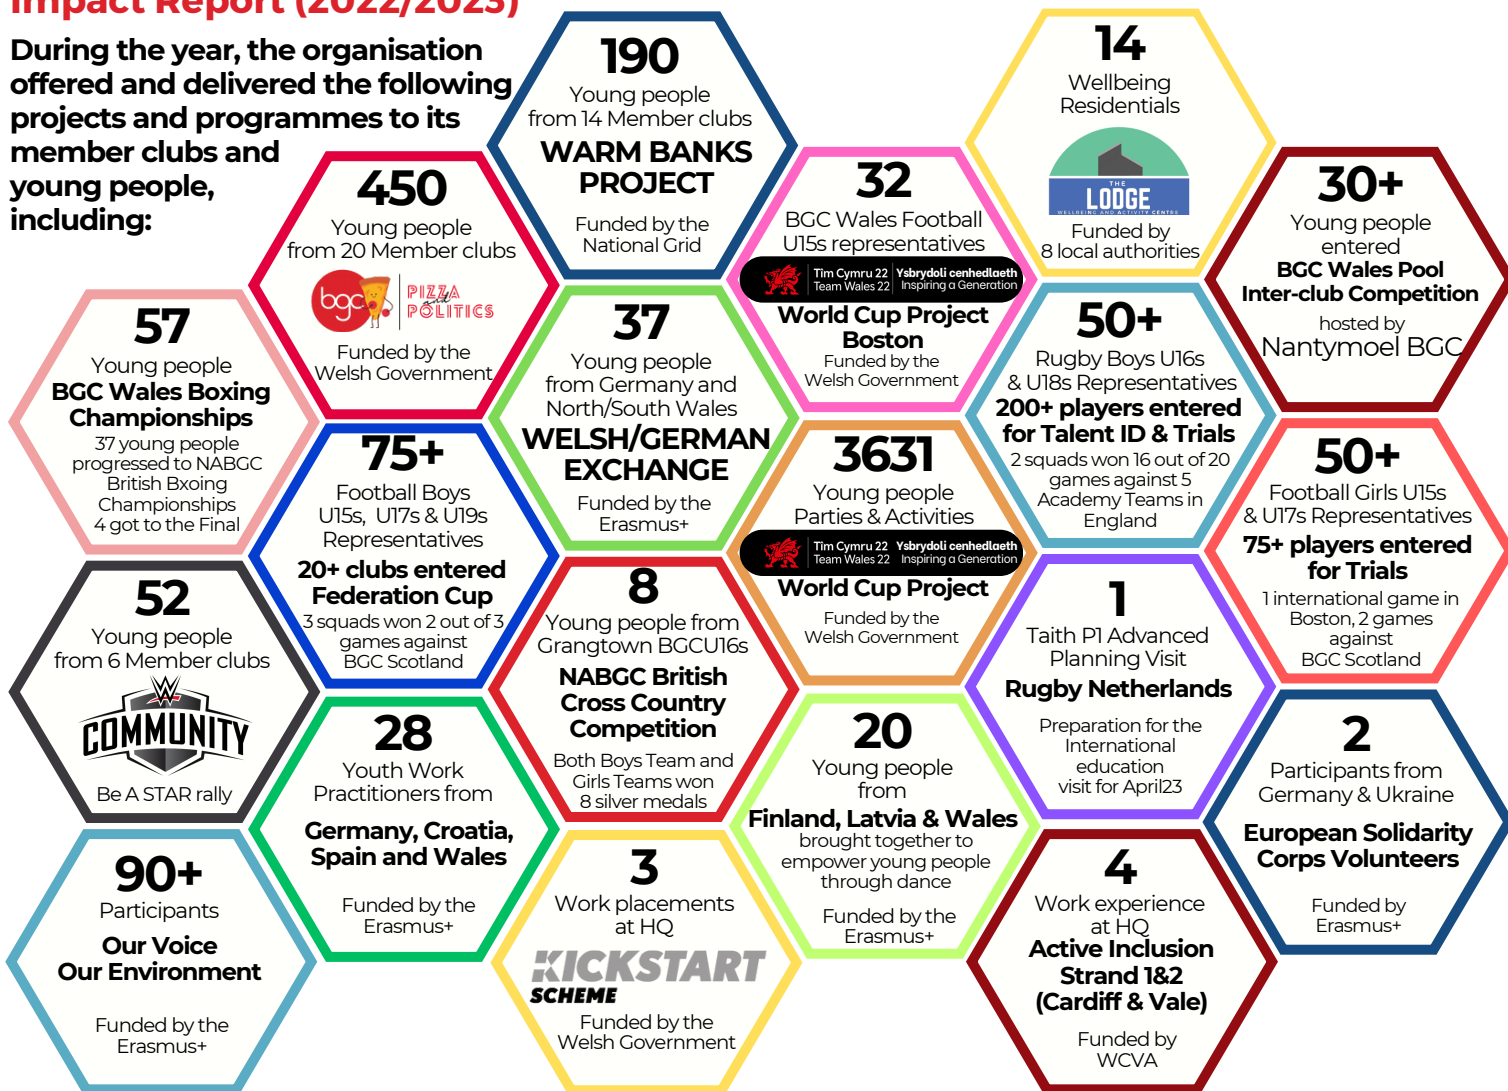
Impact Report (2022/2023)

During the year, the organisation offered and delivered the following projects and programmes to its member clubs and young people, including:

190
Young people from 14 Member clubs
WARM BANKS PROJECT
Funded by the National Grid

14
Wellbeing Residentials
THE LODGE
WELLBEING AND ACTIVITY CENTRE
Funded by 8 local authorities

450
Young people from 20 Member clubs
bgc PIZZA and POLITICS
Funded by the Welsh Government

32
BGC Wales Football U15s representatives
Tîm Cymru 22 Team Wales 22 Ysbrydoli cenhedlaeth Inspiring a Generation
World Cup Project Boston
Funded by the Welsh Government

30+
Young people entered
BGC Wales Pool Inter-club Competition
hosted by Nantymoel BGC

57
Young people
BGC Wales Boxing Championships
37 young people progressed to NABGC British Bxoing Championships
4 got to the Final

37
Young people from Germany and North/South Wales
WELSH/GERMAN EXCHANGE
Funded by the Erasmus+

50+
Rugby Boys U16s & U18s Representatives
200+ players entered for Talent ID & Trials
2 squads won 16 out of 20 games against 5 Academy Teams in England

75+
Football Boys U15s, U17s & U19s Representatives
20+ clubs entered Federation Cup
3 squads won 2 out of 3 games against BGC Scotland

3631
Young people Parties & Activities
Tîm Cymru 22 Team Wales 22 Ysbrydoli cenhedlaeth Inspiring a Generation
World Cup Project
Funded by the Welsh Government

50+
Football Girls U15s & U17s Representatives
75+ players entered for Trials
1 international game in Boston, 2 games against BGC Scotland

52
Young people from 6 Member clubs
COMMUNITY
Be A STAR rally

8
Young people from Grangtown BGCU16s
NABGC British Cross Country Competition
Both Boys Team and Girls Teams won 8 silver medals

1
Taith P1 Advanced Planning Visit
Rugby Netherlands
Preparation for the International education visit for April23

28
Youth Work Practitioners from
Germany, Croatia, Spain and Wales
Funded by the Erasmus+

20
Young people from
Finland, Latvia & Wales
brought together to empower young people through dance
Funded by the Erasmus+

2
Participants from Germany & Ukraine
European Solidarity Corps Volunteers
Funded by Erasmus+

90+
Participants
Our Voice Our Environment
Funded by the Erasmus+

3
Work placements at HQ
KICKSTART SCHEME
Funded by the Welsh Government

4
Work experience at HQ
Active Inclusion Strand 1&2 (Cardiff & Vale)
Funded by WCVA